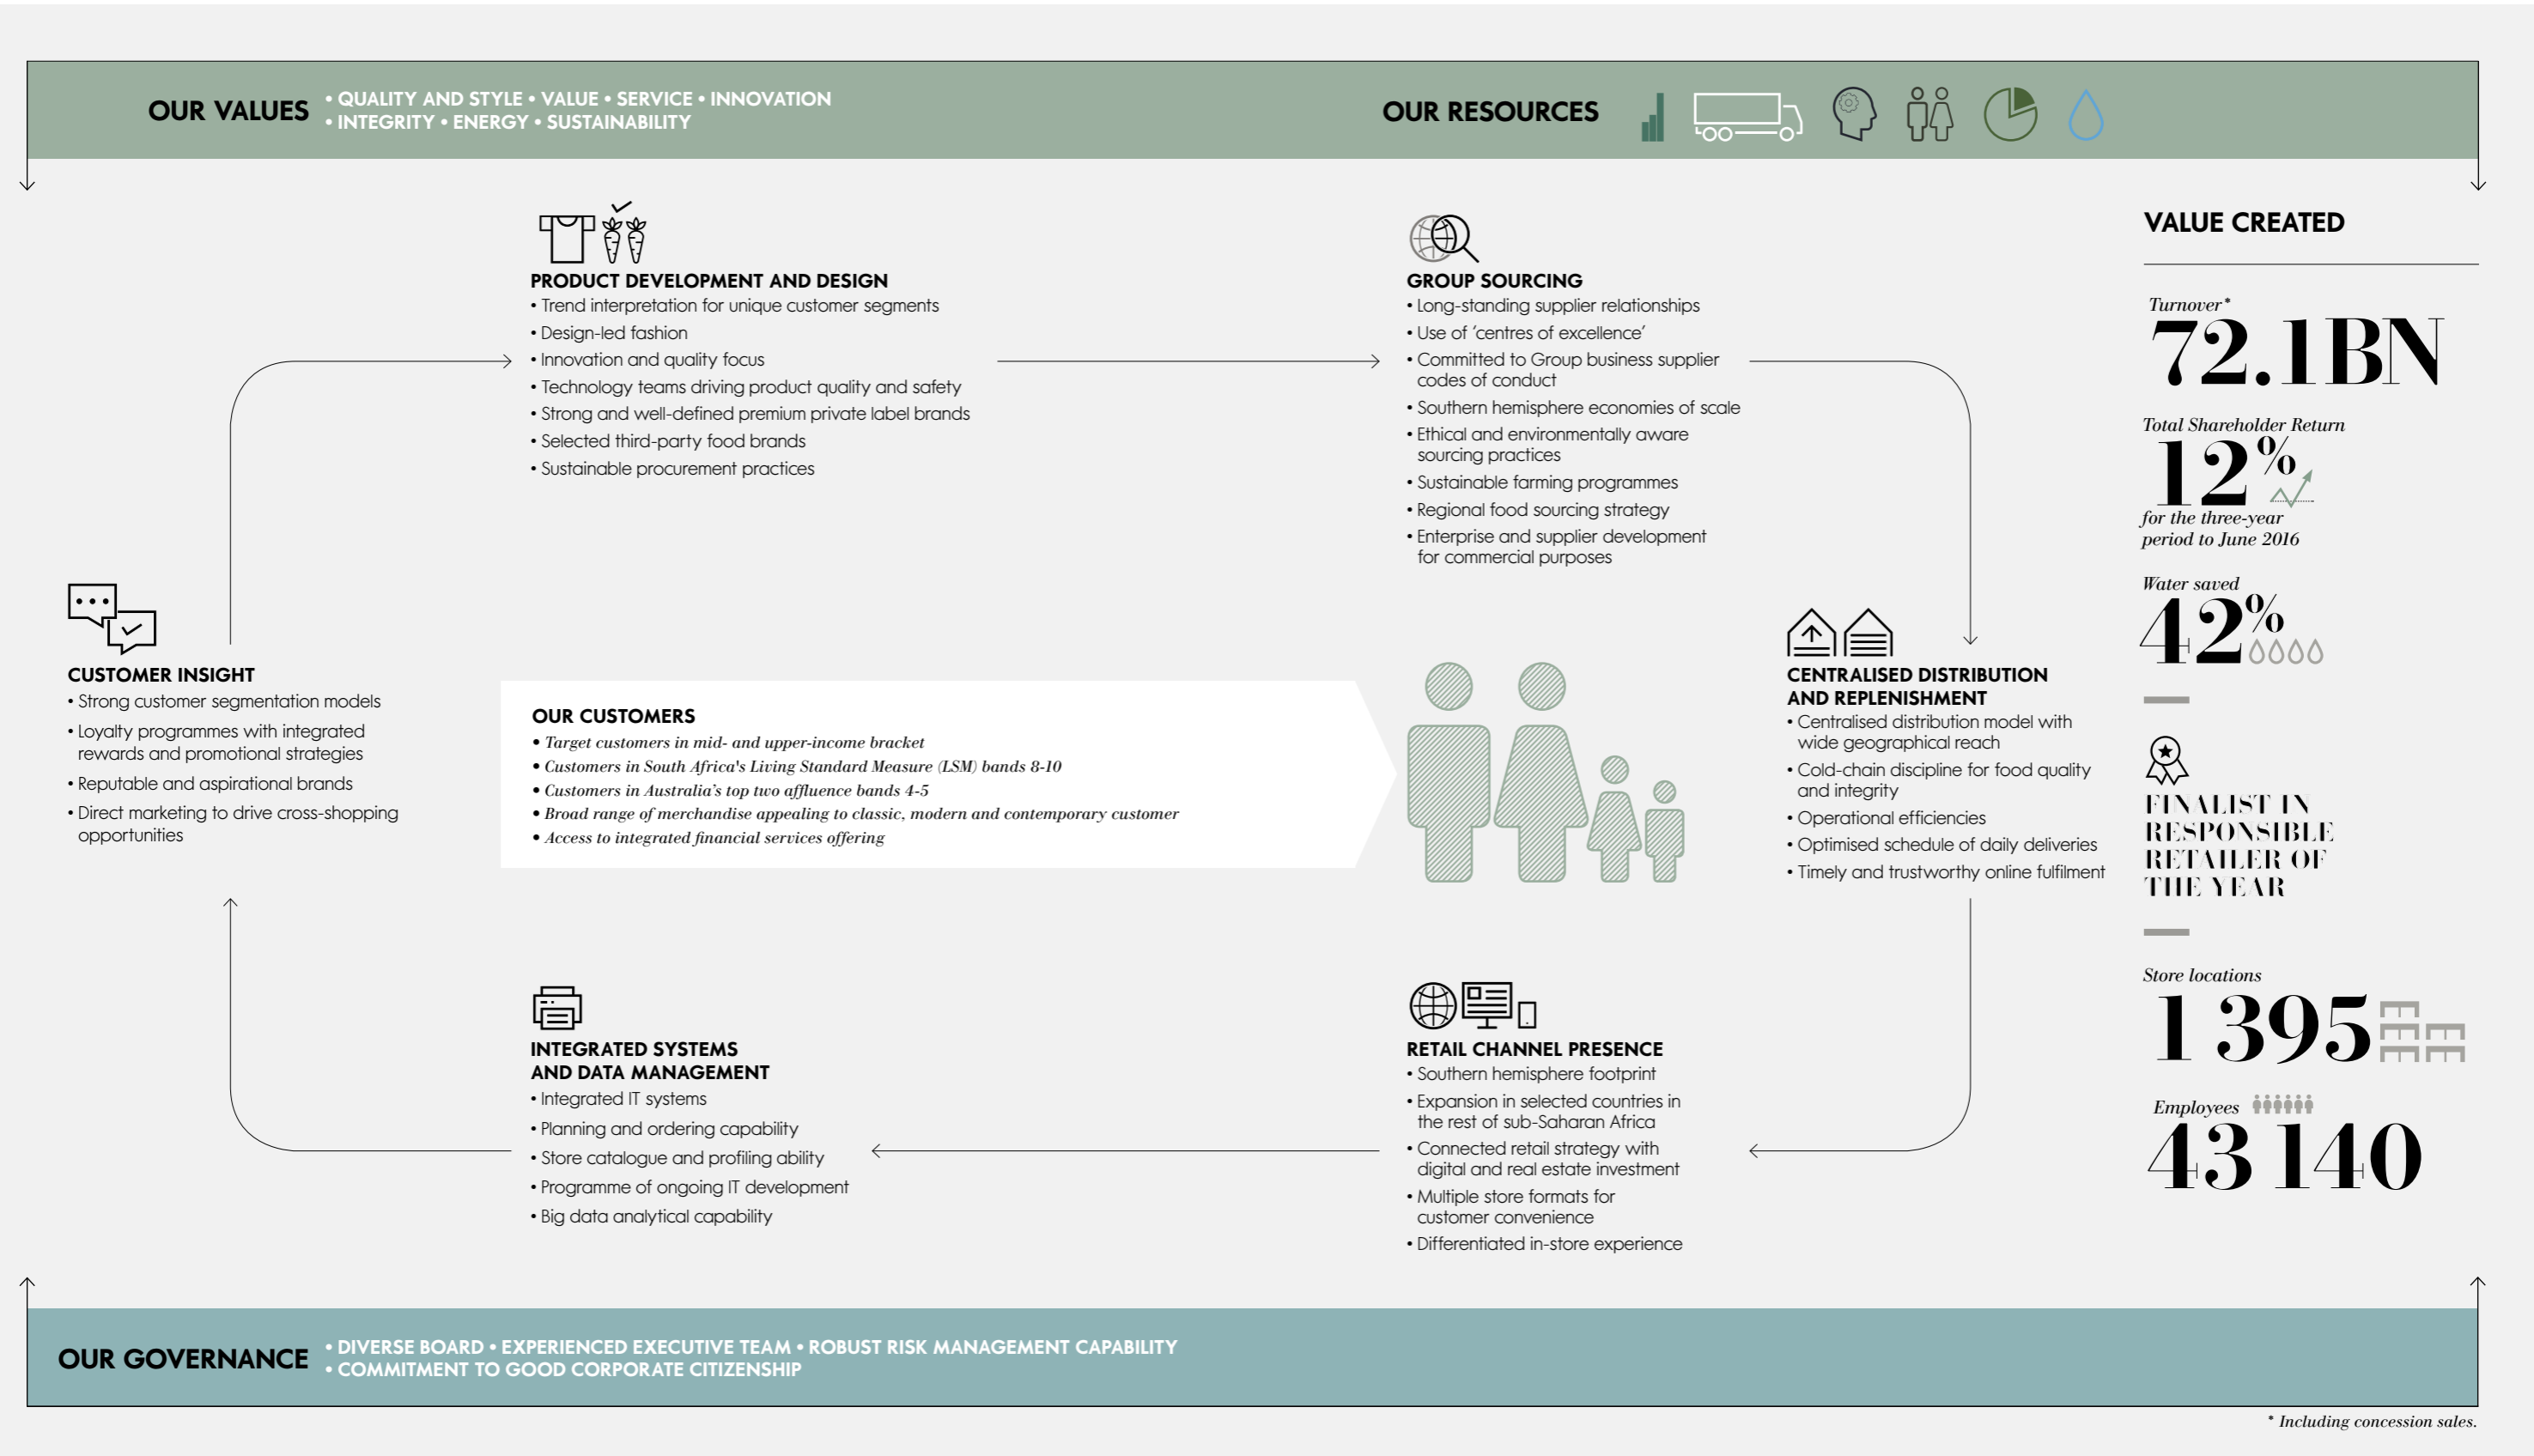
OUR VALUES • QUALITY AND STYLE • VALUE • SERVICE • INNOVATION • INTEGRITY • ENERGY • SUSTAINABILITY

OUR RESOURCES

PRODUCT DEVELOPMENT AND DESIGN
• Trend interpretation for unique customer segments
• Design-led fashion
• Innovation and quality focus
• Technology teams driving product quality and safety
• Strong and well-defined premium private label brands
• Selected third-party food brands
• Sustainable procurement practices

GROUP SOURCING
• Long-standing supplier relationships
• Use of 'centres of excellence'
• Committed to Group business supplier codes of conduct
• Southern hemisphere economies of scale
• Ethical and environmentally aware sourcing practices
• Sustainable farming programmes
• Regional food sourcing strategy
• Enterprise and supplier development for commercial purposes

VALUE CREATED

Turnover*
72.1BN

Total Shareholder Return
12%
for the three-year period to June 2016

Water saved
42%

FINALIST IN RESPONSIBLE RETAILER OF THE YEAR

Store locations
1 395

Employees
43 140

CUSTOMER INSIGHT
• Strong customer segmentation models
• Loyalty programmes with integrated rewards and promotional strategies
• Reputable and aspirational brands
• Direct marketing to drive cross-shopping opportunities

OUR CUSTOMERS
• Target customers in mid- and upper-income bracket
• Customers in South Africa's Living Standard Measure (LSM) bands 8-10
• Customers in Australia's top two affluence bands 4-5
• Broad range of merchandise appealing to classic, modern and contemporary customer
• Access to integrated financial services offering

CENTRALISED DISTRIBUTION AND REPLENISHMENT
• Centralised distribution model with wide geographical reach
• Cold-chain discipline for food quality and integrity
• Operational efficiencies
• Optimised schedule of daily deliveries
• Timely and trustworthy online fulfilment

INTEGRATED SYSTEMS AND DATA MANAGEMENT
• Integrated IT systems
• Planning and ordering capability
• Store catalogue and profiling ability
• Programme of ongoing IT development
• Big data analytical capability

RETAIL CHANNEL PRESENCE
• Southern hemisphere footprint
• Expansion in selected countries in the rest of sub-Saharan Africa
• Connected retail strategy with digital and real estate investment
• Multiple store formats for customer convenience
• Differentiated in-store experience

OUR GOVERNANCE • DIVERSE BOARD • EXPERIENCED EXECUTIVE TEAM • ROBUST RISK MANAGEMENT CAPABILITY • COMMITMENT TO GOOD CORPORATE CITIZENSHIP

* Including concession sales.